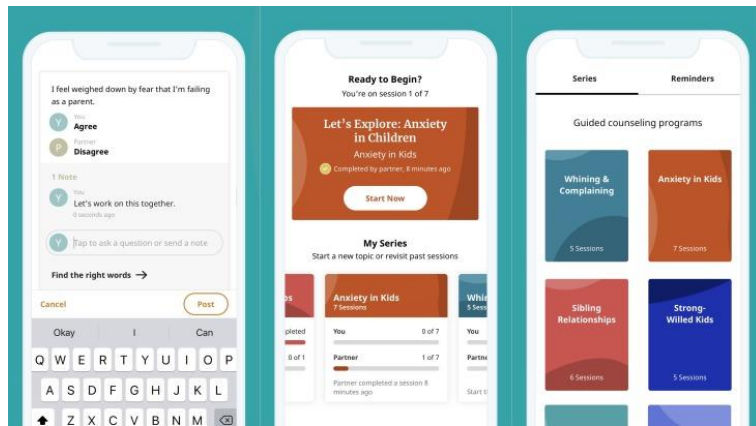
I feel weighed down by fear that I'm failing as a parent.

Y You Agree

P Partner Disagree

1 Note

Y You Let's work on this together. 0 seconds ago

Y Tap to ask a question or send a note

Find the right words →

Cancel

Post

Okay

I

Can

Q W E R T Y U I O P

A S D F G H J K L

Z X C V B N M

Ready to Begin?

You're on session 1 of 7

Let's Explore: Anxiety in Children

Anxiety in Kids

Completed by partner, 8 minutes ago

Start Now

My Series

Start a new topic or revisit past sessions

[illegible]s

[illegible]pleted

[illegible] of 1

Anxiety in Kids

7 Sessions

You

0 of 7

Partner

1 of 7

Partner completed a session 8 minutes ago

Whi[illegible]

5 Se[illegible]

You

Partn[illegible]

Start t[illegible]

Series

Reminders

Guided counseling programs

Whining & Complaining

5 Sessions

Anxiety in Kids

7 Sessions

Sibling Relationships

6 Sessions

Strong-Willed Kids

5 Sessions